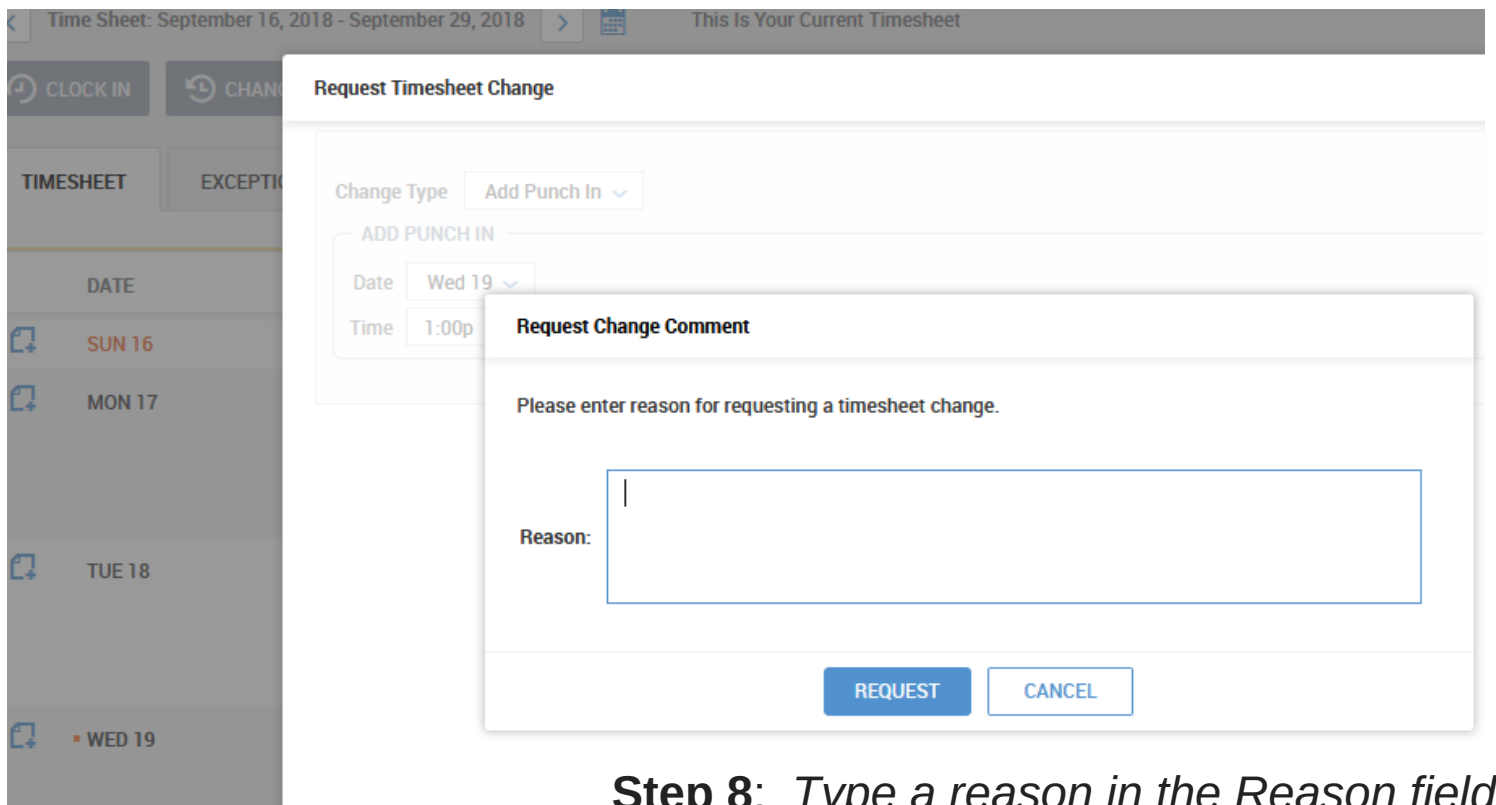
Time Sheet: September 16, 2018 - September 29, 2018 This Is Your Current Timesheet

CLOCK IN CHAN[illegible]

TIMESHEET EXCEPTI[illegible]

DATE

SUN 16

MON 17

TUE 18

WED 19

Request Timesheet Change

Change Type Add Punch In

ADD PUNCH IN

Date Wed 19

Time 1:00p

Request Change Comment

Please enter reason for requesting a timesheet change.

Reason:

REQUEST CANCEL

**Step 8**: *Type a reason in the Reason field*